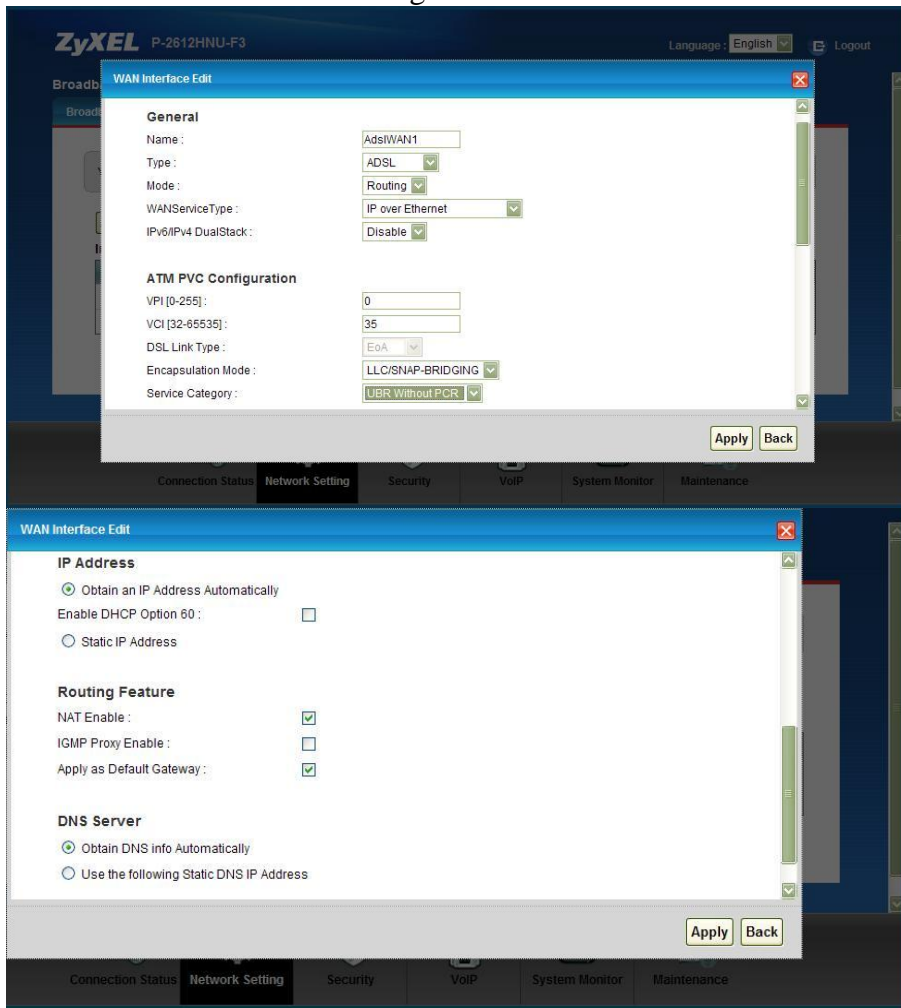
ZyXEL P-2612HNU-F3

Language : English

Logout

Broadb

Broadb

WAN Interface Edit

General

Name : AdslWAN1

Type : ADSL

Mode : Routing

WANServiceType : IP over Ethernet

IPv6/IPv4 DualStack : Disable

ATM PVC Configuration

VPI [0-255] : 0

VCI [32-65535] : 35

DSL Link Type : EoA

Encapsulation Mode : LLC/SNAP-BRIDGING

Service Category : UBR Without PCR

Apply Back

Connection Status Network Setting Security VoIP System Monitor Maintenance

WAN Interface Edit

IP Address

Obtain an IP Address Automatically

Enable DHCP Option 60 :

Static IP Address

Routing Feature

NAT Enable :

IGMP Proxy Enable :

Apply as Default Gateway :

DNS Server

Obtain DNS info Automatically

Use the following Static DNS IP Address

Apply Back

Connection Status Network Setting Security VoIP System Monitor Maintenance